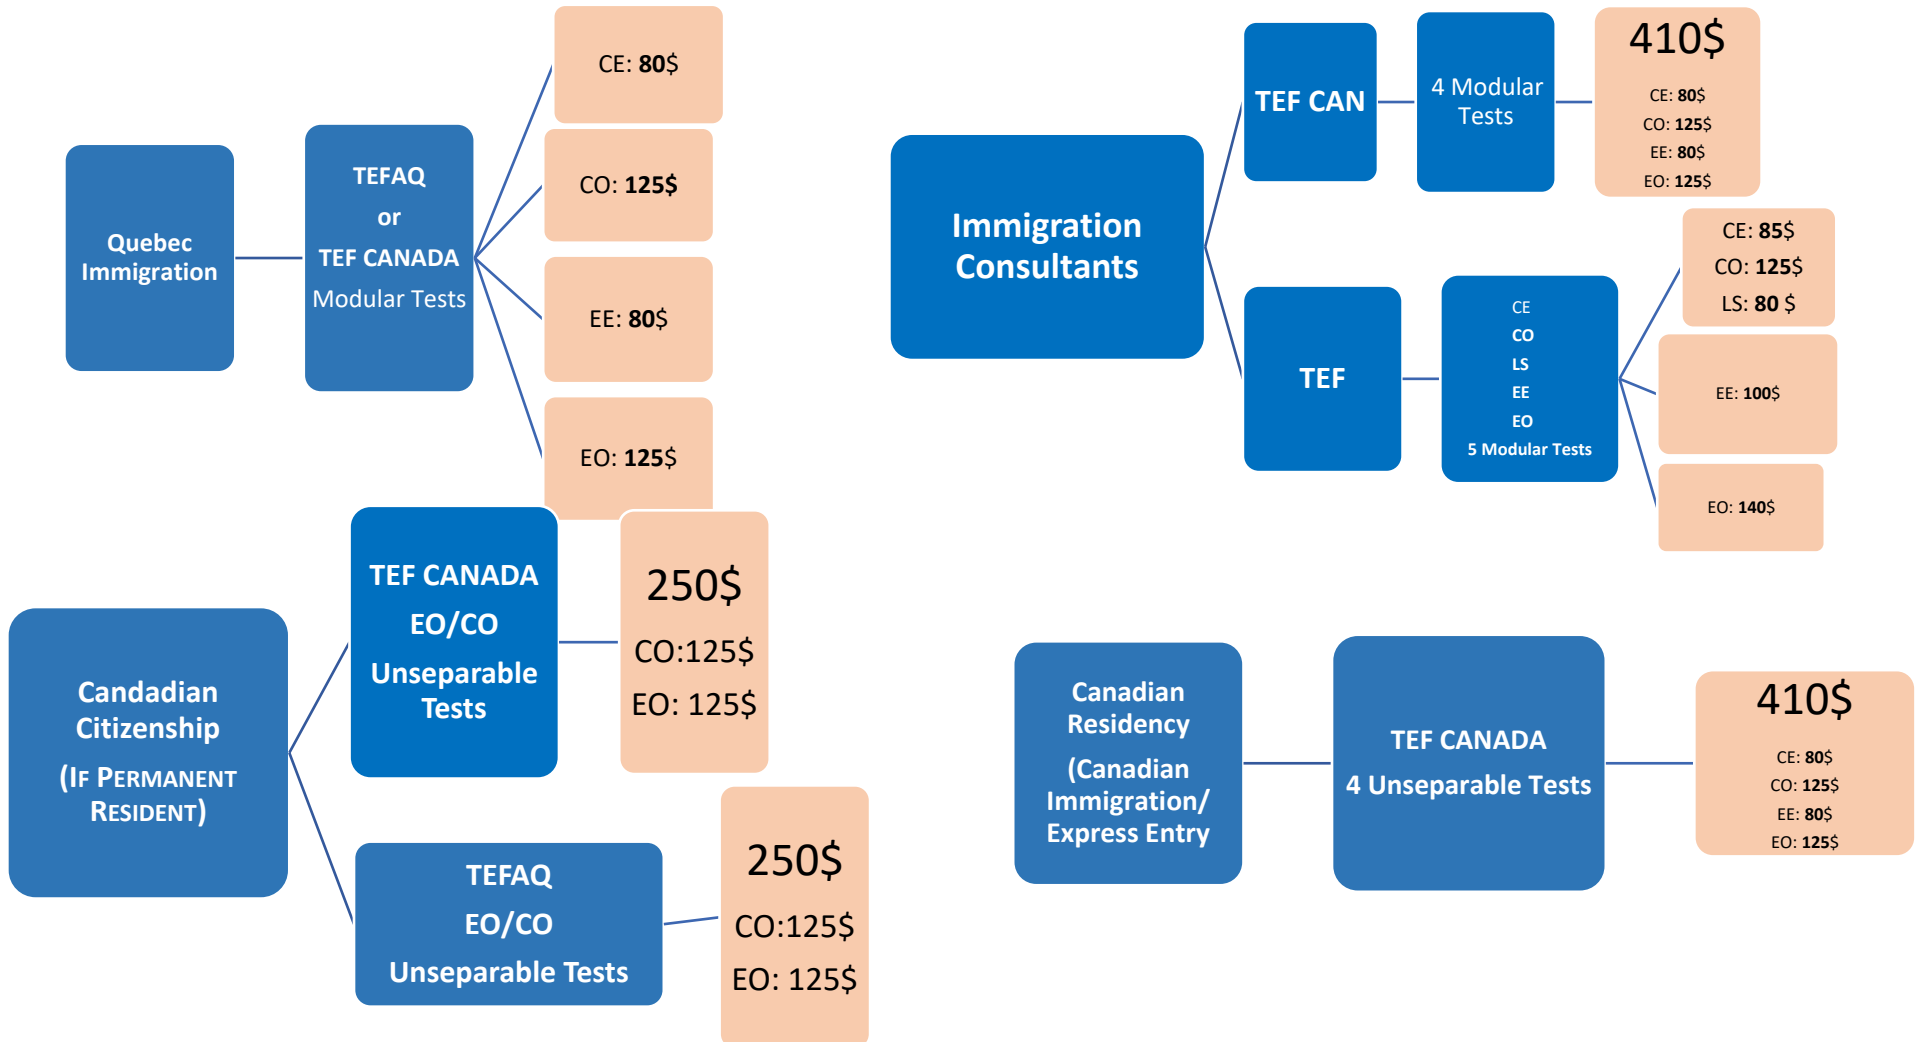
Quebec Immigration

TEFAQ
or
TEF CANADA
Modular Tests

CE: 80$

CO: 125$

EE: 80$

EO: 125$

Immigration Consultants

TEF CAN

4 Modular Tests

410$
CE: 80$
CO: 125$
EE: 80$
EO: 125$

TEF

CE
CO
LS
EE
EO
5 Modular Tests

CE: 85$
CO: 125$
LS: 80 $

EE: 100$

EO: 140$

Candadian Citizenship
(If Permanent Resident)

TEF CANADA
EO/CO
Unseparable Tests

250$
CO:125$
EO: 125$

TEFAQ
EO/CO
Unseparable Tests

250$
CO:125$
EO: 125$

Canadian Residency
(Canadian Immigration/ Express Entry

TEF CANADA
4 Unseparable Tests

410$
CE: 80$
CO: 125$
EE: 80$
EO: 125$